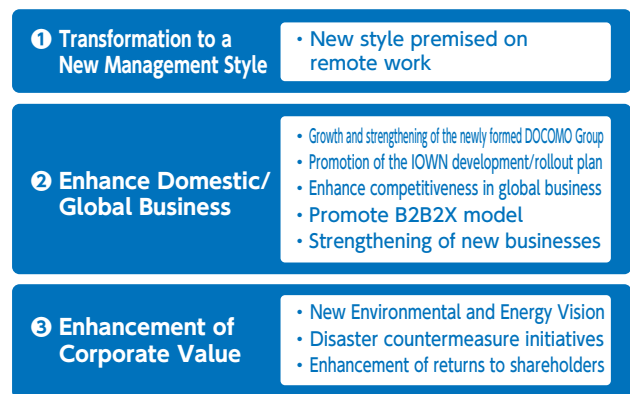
❶ Transformation to a New Management Style

・New style premised on remote work

❷ Enhance Domestic/ Global Business

・Growth and strengthening of the newly formed DOCOMO Group
・Promotion of the IOWN development/rollout plan
・Enhance competitiveness in global business
・Promote B2B2X model
・Strengthening of new businesses

❸ Enhancement of Corporate Value

・New Environmental and Energy Vision
・Disaster countermeasure initiatives
・Enhancement of returns to shareholders